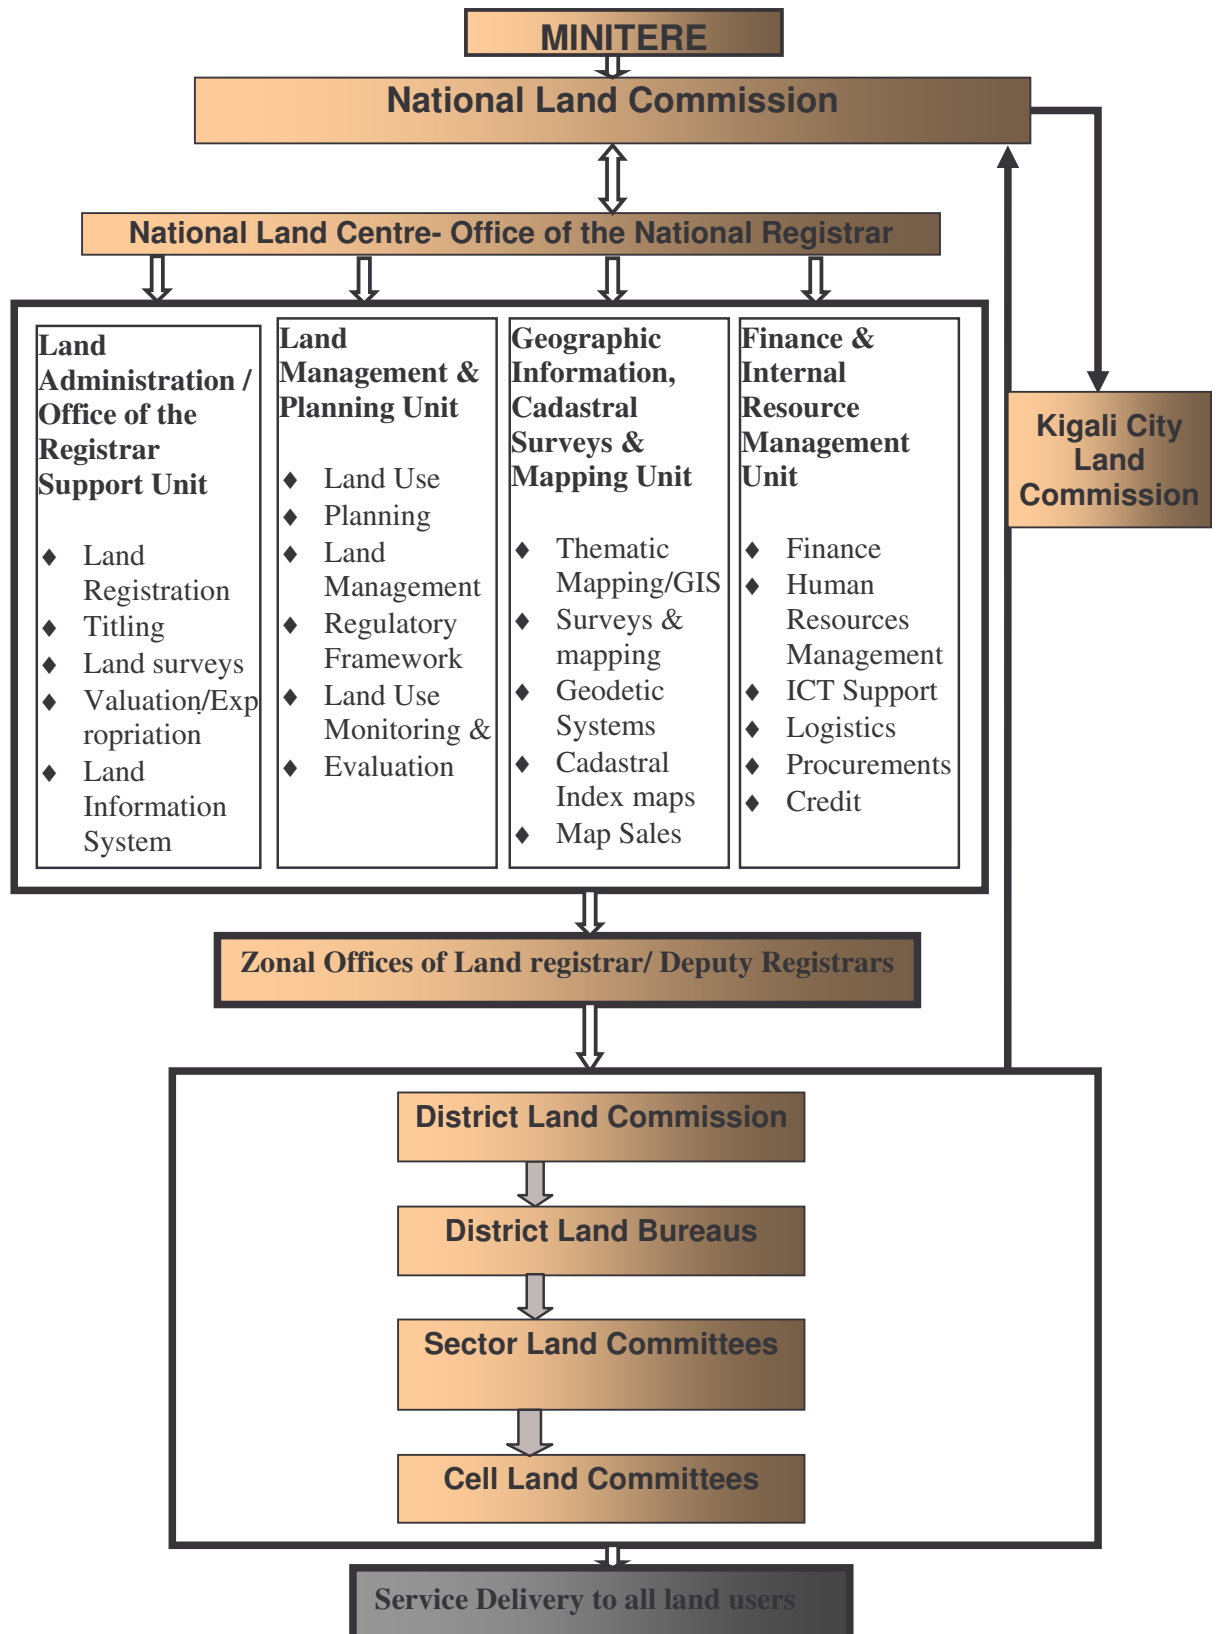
MINITERE

National Land Commission

National Land Centre- Office of the National Registrar

Land Administration / Office of the Registrar Support Unit

♦ Land Registration
♦ Titling
♦ Land surveys
♦ Valuation/Expropriation
♦ Land Information System

Land Management & Planning Unit

♦ Land Use
♦ Planning
♦ Land Management
♦ Regulatory Framework
♦ Land Use Monitoring &
♦ Evaluation

Geographic Information, Cadastral Surveys & Mapping Unit

♦ Thematic Mapping/GIS
♦ Surveys & mapping
♦ Geodetic Systems
♦ Cadastral Index maps
♦ Map Sales

Finance & Internal Resource Management Unit

♦ Finance
♦ Human Resources Management
♦ ICT Support
♦ Logistics
♦ Procurements
♦ Credit

Kigali City Land Commission

Zonal Offices of Land registrar/ Deputy Registrars

District Land Commission

District Land Bureaus

Sector Land Committees

Cell Land Committees

Service Delivery to all land users